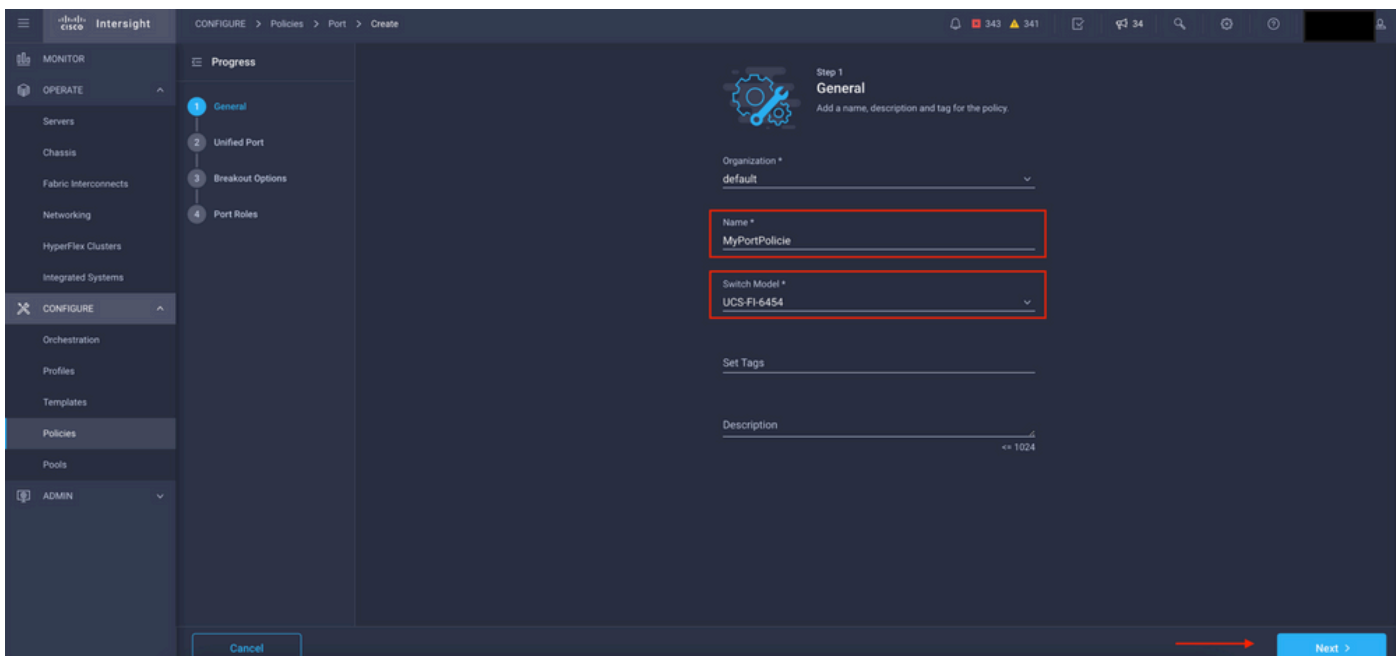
cisco Intersight

CONFIGURE > Policies > Port > Create

343 341 34

MONITOR
OPERATE
Servers
Chassis
Fabric Interconnects
Networking
HyperFlex Clusters
Integrated Systems
CONFIGURE
Orchestration
Profiles
Templates
Policies
Pools
ADMIN

Progress
1 General
2 Unified Port
3 Breakout Options
4 Port Roles

Step 1
General
Add a name, description and tag for the policy.

Organization *
default

Name *
MyPortPolicie

Switch Model *
UCS-FI-6454

Set Tags

Description
<= 1024

Cancel

Next >